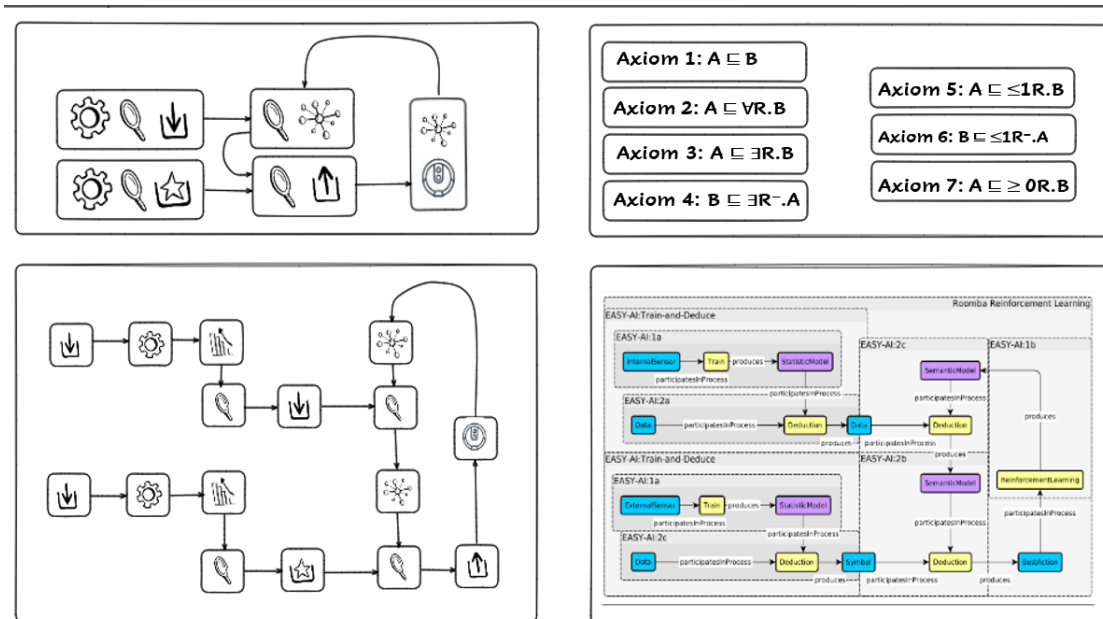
Axiom 1: $A \sqsubseteq B$

Axiom 2: $A \sqsubseteq \forall R.B$

Axiom 3: $A \sqsubseteq \exists R.B$

Axiom 4: $B \sqsubseteq \exists R^{-}.A$

Axiom 5: $A \sqsubseteq \leq 1R.B$

Axiom 6: $B \sqsubseteq \leq 1R^{-}.A$

Axiom 7: $A \sqsubseteq \geq 0R.B$

Roomba Reinforcement Learning

EASY-AI:Train-and-Deduce

EASY-AI:1a

InternalSensor

Train

produces

StatisticModel

participatesInProcess

participatesInProcess

EASY-AI:2a

Data

participatesInProcess

Deduction

produces

Data

participatesInProcess

EASY-AI:2c

SemanticModel

participatesInProcess

Deduction

produces

EASY-AI:1b

produces

EASY-AI:Train-and-Deduce

EASY-AI:1a

ExternalSensor

Train

produces

StatisticModel

participatesInProcess

EASY-AI:2c

Data

participatesInProcess

Deduction

produces

Symbol

participatesInProcess

EASY-AI:2b

SemanticModel

participatesInProcess

Deduction

produces

ReinforcementLearning

participatesInProcess

BestAction